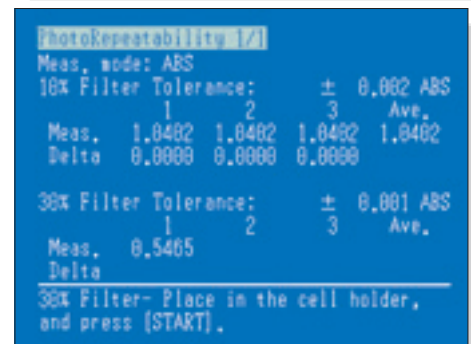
PhotoRepeatability [1/]
Meas. mode: ABS
10% Filter Tolerance: ± 0.002 ABS

|  | 1 | 2 | 3 | Ave. |
|---|---|---|---|---|
| Meas. | 1.0402 | 1.0402 | 1.0402 | 1.0402 |
| Delta | 0.0000 | 0.0000 | 0.0000 |  |

30% Filter Tolerance: ± 0.001 ABS

|  | 1 | 2 | 3 | Ave. |
|---|---|---|---|---|
| Meas. | 0.5465 |  |  |  |
| Delta |  |  |  |  |

30% Filter- Place in the cell holder, and press [START].